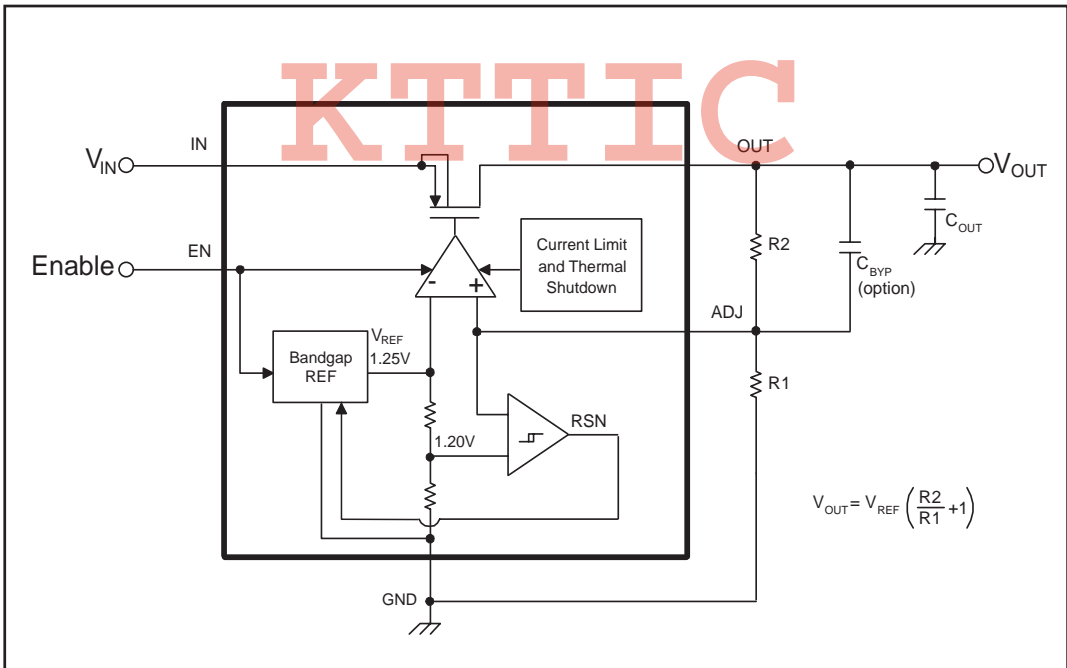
KTTIC

$V_{IN}$ IN OUT $V_{OUT}$

Enable EN

Current Limit and Thermal Shutdown

R2

$C_{BYP}$ (option)

$C_{OUT}$

- +

ADJ

Bandgap REF

$V_{REF}$ 1.25V

R1

1.20V

RSN

$V_{OUT} = V_{REF}\left(\frac{R2}{R1}+1\right)$

GND